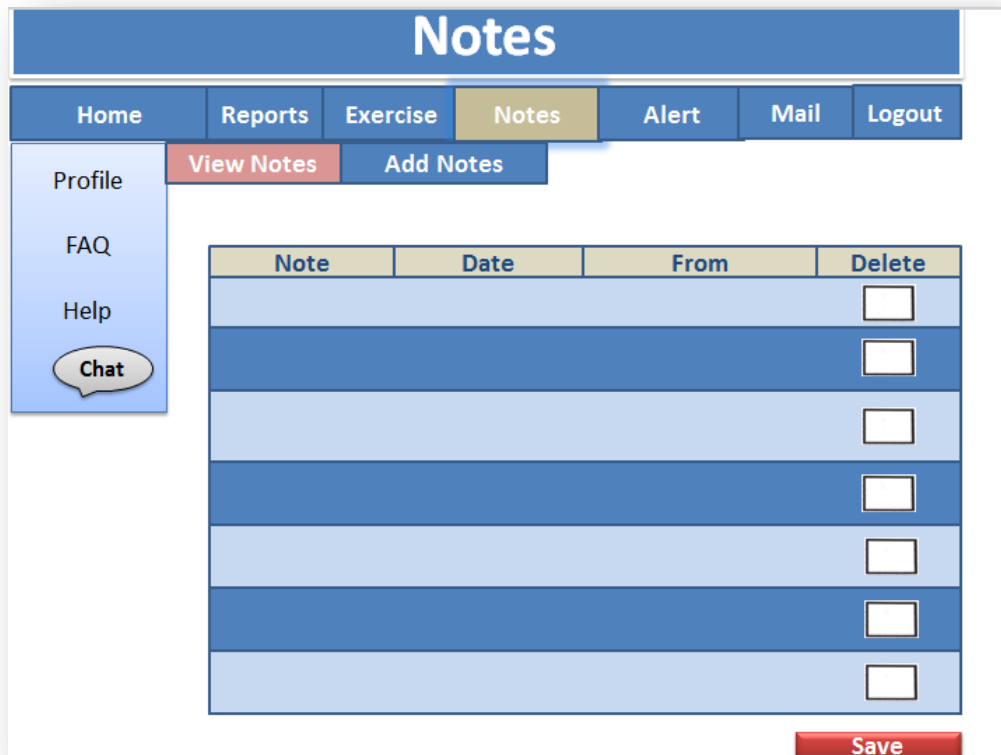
Notes

Home Reports Exercise Notes Alert Mail Logout

View Notes Add Notes

Profile

FAQ

Help

Chat

| Note | Date | From | Delete |
|---|---|---|---|
| | | | |
| | | | |
| | | | |
| | | | |
| | | | |
| | | | |
| | | | |

Save